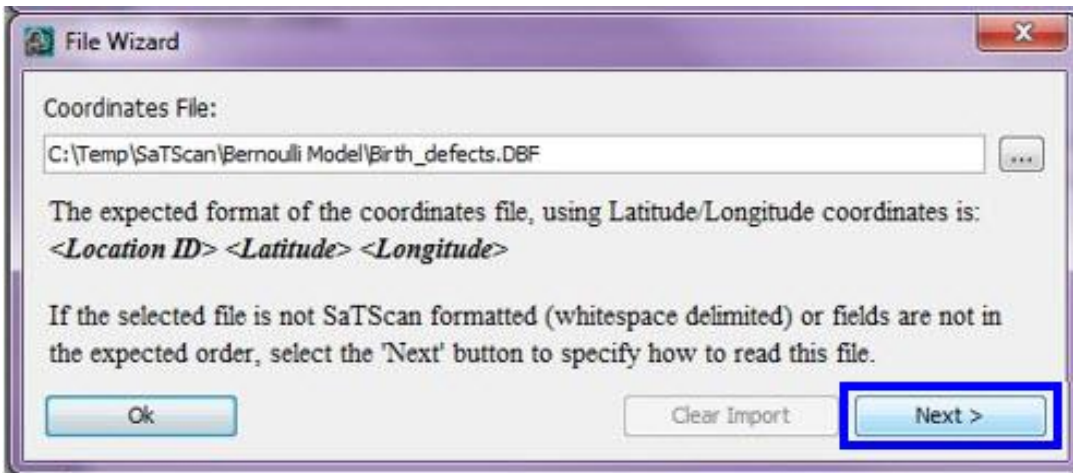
File Wizard

Coordinates File:

C:\Temp\SaTScan\Bernoulli Model\Birth_defects.DBF

...

The expected format of the coordinates file, using Latitude/Longitude coordinates is: *<Location ID> <Latitude> <Longitude>*

If the selected file is not SaTScan formatted (whitespace delimited) or fields are not in the expected order, select the 'Next' button to specify how to read this file.

Ok

Clear Import

Next >